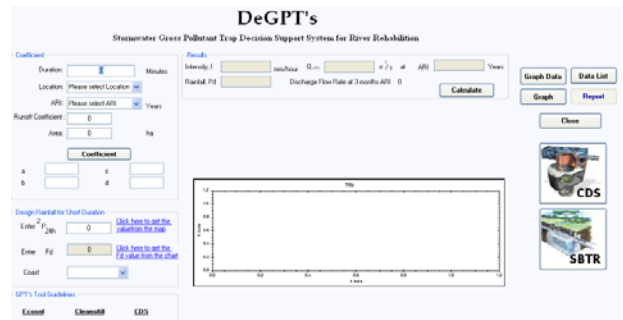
DeGPT's

Stormwater Gross Pollutant Trap Decision Support System for River Rehabilitation

Coefficient

Duration: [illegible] Minutes

Location: Please select Location

ARI: Please select ARI Years

Runoff Coefficient: 0

Area: 0 ha

Coefficient

a c

b d

Results

Intensity, I mm/hour $Q_{ARI}$ $m^3/s$ at ARI Years

Rainfall, Fd Discharge Flow Rate at 3 months ARI 0

Calculate

Graph Data

Data List

Graph

Report

Close

CDS

SBTR

Title

Design Rainfall for Short Duration

Enter $^2P_{24h}$ 0 Click here to get the value from the map

Enter Fd 0 Click here to get the Fd value from the chart

Coast

GPT's Tool Guidelines

Ecosol CleansAll CDS